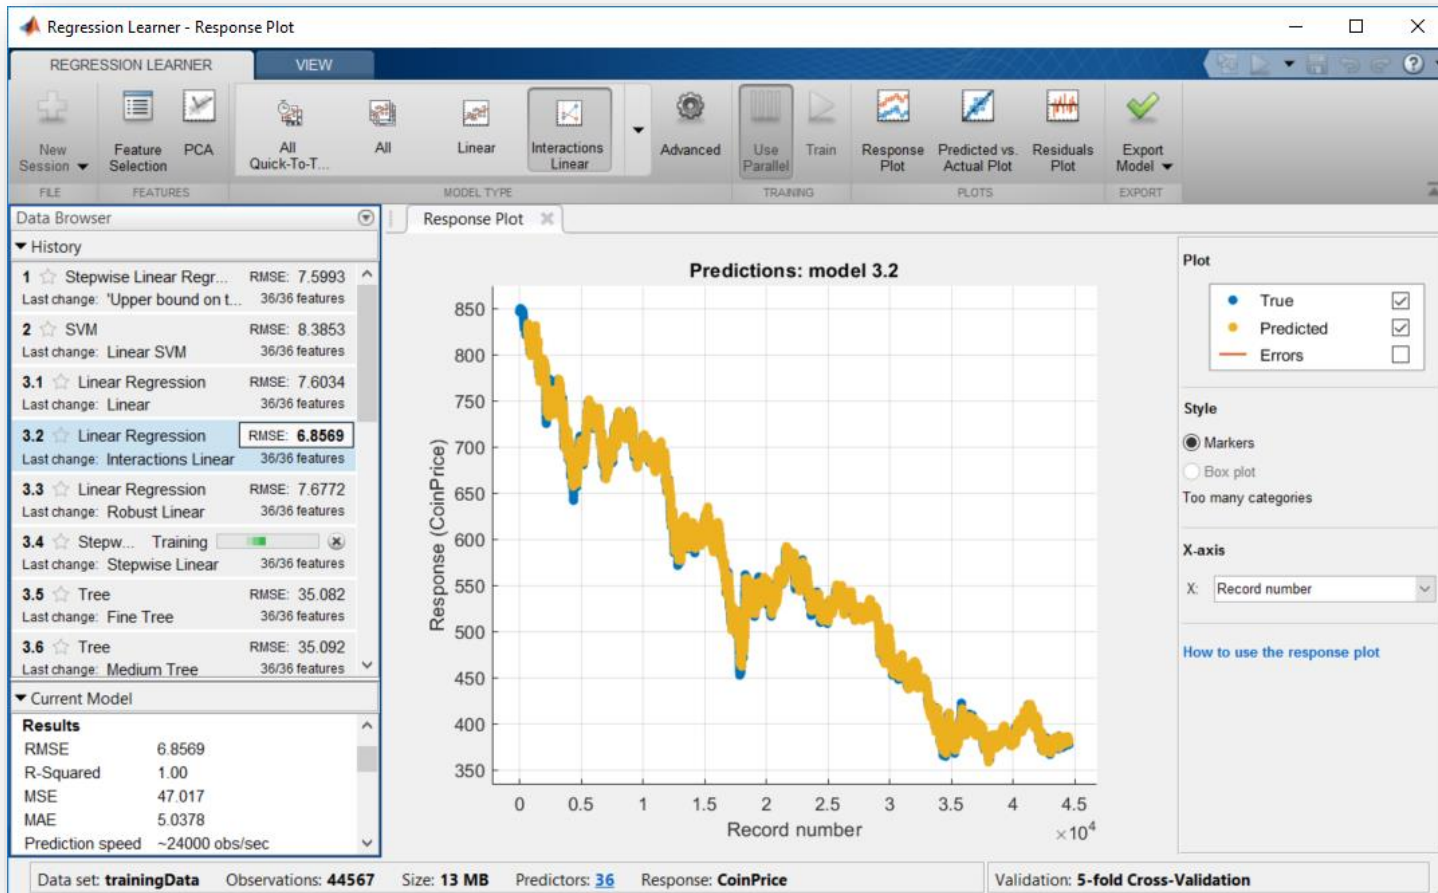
Regression Learner - Response Plot

REGRESSION LEARNER VIEW

New Session
Feature Selection
PCA
All Quick-To-T...
All
Linear
Interactions Linear
Advanced
Use Parallel
Train
Response Plot
Predicted vs. Actual Plot
Residuals Plot
Export Model

FILE FEATURES MODEL TYPE TRAINING PLOTS EXPORT

Data Browser

History

1 Stepwise Linear Regr... RMSE: 7.5993
Last change: 'Upper bound on t... 36/36 features
2 SVM RMSE: 8.3853
Last change: Linear SVM 36/36 features
3.1 Linear Regression RMSE: 7.6034
Last change: Linear 36/36 features
3.2 Linear Regression RMSE: 6.8569
Last change: Interactions Linear 36/36 features
3.3 Linear Regression RMSE: 7.6772
Last change: Robust Linear 36/36 features
3.4 Stepw... Training
Last change: Stepwise Linear 36/36 features
3.5 Tree RMSE: 35.082
Last change: Fine Tree 36/36 features
3.6 Tree RMSE: 35.092
Last change: Medium Tree 36/36 features

Current Model

| Results | |
|---|---|
| RMSE | 6.8569 |
| R-Squared | 1.00 |
| MSE | 47.017 |
| MAE | 5.0378 |
| Prediction speed | ~24000 obs/sec |

Response Plot

Predictions: model 3.2

Response (CoinPrice)
850 800 750 700 650 600 550 500 450 400 350
0 0.5 1 1.5 2 2.5 3 3.5 4 4.5
Record number
$\times 10^4$

Plot
True
Predicted
Errors

Style
Markers
Box plot
Too many categories

X-axis
X: Record number

How to use the response plot

Data set: trainingData Observations: 44567 Size: 13 MB Predictors: 36 Response: CoinPrice Validation: 5-fold Cross-Validation